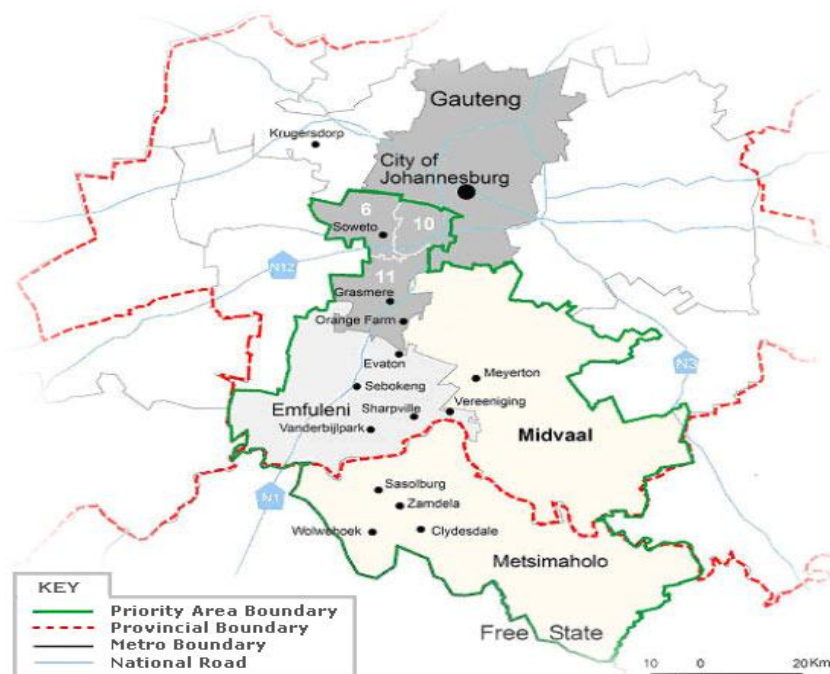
Gauteng

Krugersdorp

City of Johannesburg

6

10

Soweto

N12

11

Grasmere

Orange Farm

Evaton

Meyerton

N3

Sebokeng

Emfuleni

Sharpville

Vereeniging

Vanderbijlpark

Midvaal

N1

Sasolburg

Zamdela

Wolwehoek

Clydesdale

Metsimaholo

Free State

KEY
Priority Area Boundary
Provincial Boundary
Metro Boundary
National Road

10 0 20Km